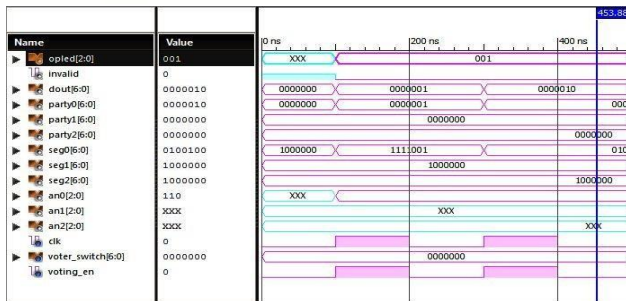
453.88

| Name | Value |
|---|---|
| opled[2:0] | 001 |
| invalid | 0 |
| dout[6:0] | 0000010 |
| party0[6:0] | 0000010 |
| party1[6:0] | 0000000 |
| party2[6:0] | 0000000 |
| seg0[6:0] | 0100100 |
| seg1[6:0] | 1000000 |
| seg2[6:0] | 1000000 |
| an0[2:0] | 110 |
| an1[2:0] | XXX |
| an2[2:0] | XXX |
| clk | 0 |
| voter_switch[6:0] | 0000000 |
| voting_en | 0 |

0 ns
200 ns
400 ns

XXX
001
0000000
0000001
0000010
0000000
0000001
000
0000000
0000000
1000000
1111001
010
1000000
1000000
XXX
XXX
XXX
0000000